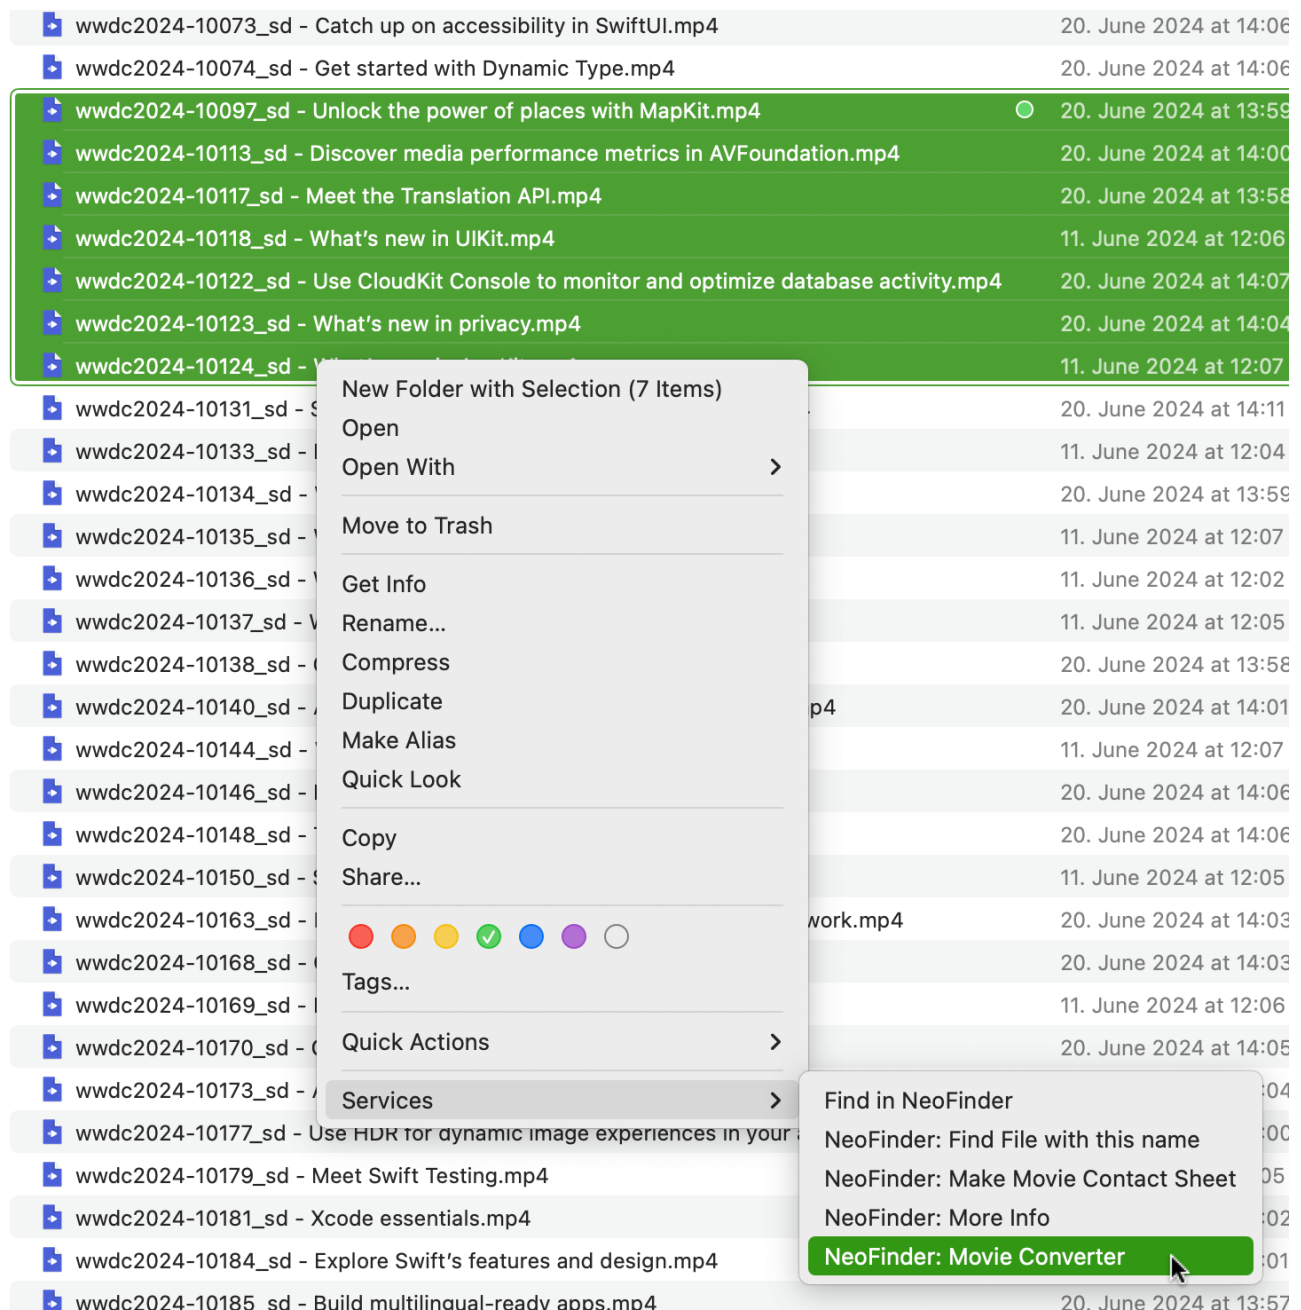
wwdc2024-10073_sd - Catch up on accessibility in SwiftUI.mp4 20. June 2024 at 14:06
wwdc2024-10074_sd - Get started with Dynamic Type.mp4 20. June 2024 at 14:06
wwdc2024-10097_sd - Unlock the power of places with MapKit.mp4 20. June 2024 at 13:59
wwdc2024-10113_sd - Discover media performance metrics in AVFoundation.mp4 20. June 2024 at 14:00
wwdc2024-10117_sd - Meet the Translation API.mp4 20. June 2024 at 13:58
wwdc2024-10118_sd - What's new in UIKit.mp4 11. June 2024 at 12:06
wwdc2024-10122_sd - Use CloudKit Console to monitor and optimize database activity.mp4 20. June 2024 at 14:07
wwdc2024-10123_sd - What's new in privacy.mp4 20. June 2024 at 14:04
wwdc2024-10124_sd - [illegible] 11. June 2024 at 12:07
wwdc2024-10131_sd - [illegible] 20. June 2024 at 14:11
wwdc2024-10133_sd - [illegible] 11. June 2024 at 12:04
wwdc2024-10134_sd - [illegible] 20. June 2024 at 13:59
wwdc2024-10135_sd - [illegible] 11. June 2024 at 12:07
wwdc2024-10136_sd - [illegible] 11. June 2024 at 12:02
wwdc2024-10137_sd - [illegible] 11. June 2024 at 12:05
wwdc2024-10138_sd - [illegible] 20. June 2024 at 13:58
wwdc2024-10140_sd - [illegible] p4 20. June 2024 at 14:01
wwdc2024-10144_sd - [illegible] 11. June 2024 at 12:07
wwdc2024-10146_sd - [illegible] 20. June 2024 at 14:06
wwdc2024-10148_sd - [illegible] 20. June 2024 at 14:06
wwdc2024-10150_sd - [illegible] 11. June 2024 at 12:05
wwdc2024-10163_sd - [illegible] work.mp4 20. June 2024 at 14:03
wwdc2024-10168_sd - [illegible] 20. June 2024 at 14:03
wwdc2024-10169_sd - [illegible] 11. June 2024 at 12:06
wwdc2024-10170_sd - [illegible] 20. June 2024 at 14:05
wwdc2024-10173_sd - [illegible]
wwdc2024-10177_sd - Use HDR for dynamic image experiences in your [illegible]
wwdc2024-10179_sd - Meet Swift Testing.mp4
wwdc2024-10181_sd - Xcode essentials.mp4
wwdc2024-10184_sd - Explore Swift's features and design.mp4
wwdc2024-10185_sd - Build multilingual-ready apps.mp4 20. June 2024 at 13:57

New Folder with Selection (7 Items)
Open
Open With
Move to Trash
Get Info
Rename...
Compress
Duplicate
Make Alias
Quick Look
Copy
Share...
Tags...
Quick Actions
Services

Find in NeoFinder
NeoFinder: Find File with this name
NeoFinder: Make Movie Contact Sheet
NeoFinder: More Info
NeoFinder: Movie Converter